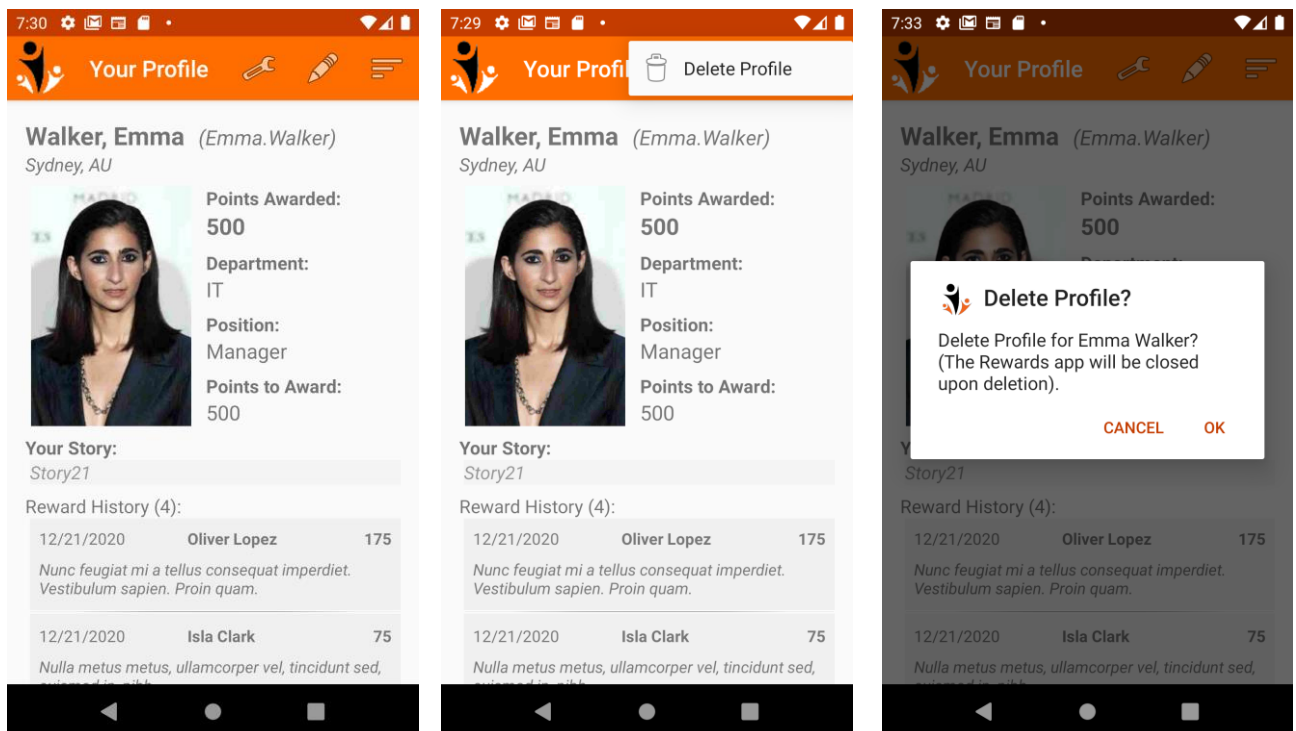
7:30

Your Profile

Walker, Emma (Emma.Walker)
Sydney, AU

Points Awarded:
500
Department:
IT
Position:
Manager
Points to Award:
500

Your Story:
Story21

Reward History (4):

12/21/2020 Oliver Lopez 175
Nunc feugiat mi a tellus consequat imperdiet. Vestibulum sapien. Proin quam.

12/21/2020 Isla Clark 75
Nulla metus metus, ullamcorper vel, tincidunt sed, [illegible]

7:29

Your Profi

Delete Profile

Walker, Emma (Emma.Walker)
Sydney, AU

Points Awarded:
500
Department:
IT
Position:
Manager
Points to Award:
500

Your Story:
Story21

Reward History (4):

12/21/2020 Oliver Lopez 175
Nunc feugiat mi a tellus consequat imperdiet. Vestibulum sapien. Proin quam.

12/21/2020 Isla Clark 75
Nulla metus metus, ullamcorper vel, tincidunt sed, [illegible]

7:33

Your Profile

Walker, Emma (Emma.Walker)
Sydney, AU

Points Awarded:
500

Delete Profile?

Delete Profile for Emma Walker? (The Rewards app will be closed upon deletion).

CANCEL OK

Story21

Reward History (4):

12/21/2020 Oliver Lopez 175
Nunc feugiat mi a tellus consequat imperdiet. Vestibulum sapien. Proin quam.

12/21/2020 Isla Clark 75
Nulla metus metus, ullamcorper vel, tincidunt sed, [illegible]